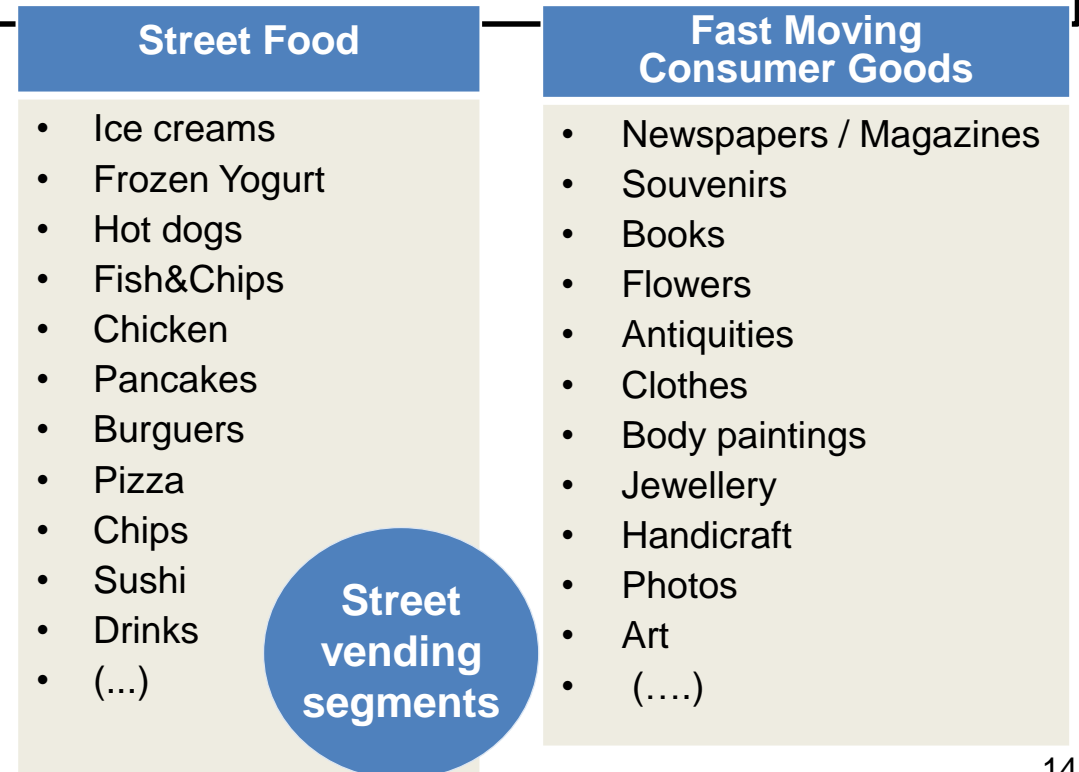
Street Food

- Ice creams
- Frozen Yogurt
- Hot dogs
- Fish&Chips
- Chicken
- Pancakes
- Burguers
- Pizza
- Chips
- Sushi
- Drinks
- (...)

Fast Moving Consumer Goods

- Newspapers / Magazines
- Souvenirs
- Books
- Flowers
- Antiquities
- Clothes
- Body paintings
- Jewellery
- Handicraft
- Photos
- Art
- (….)

Street vending segments

14